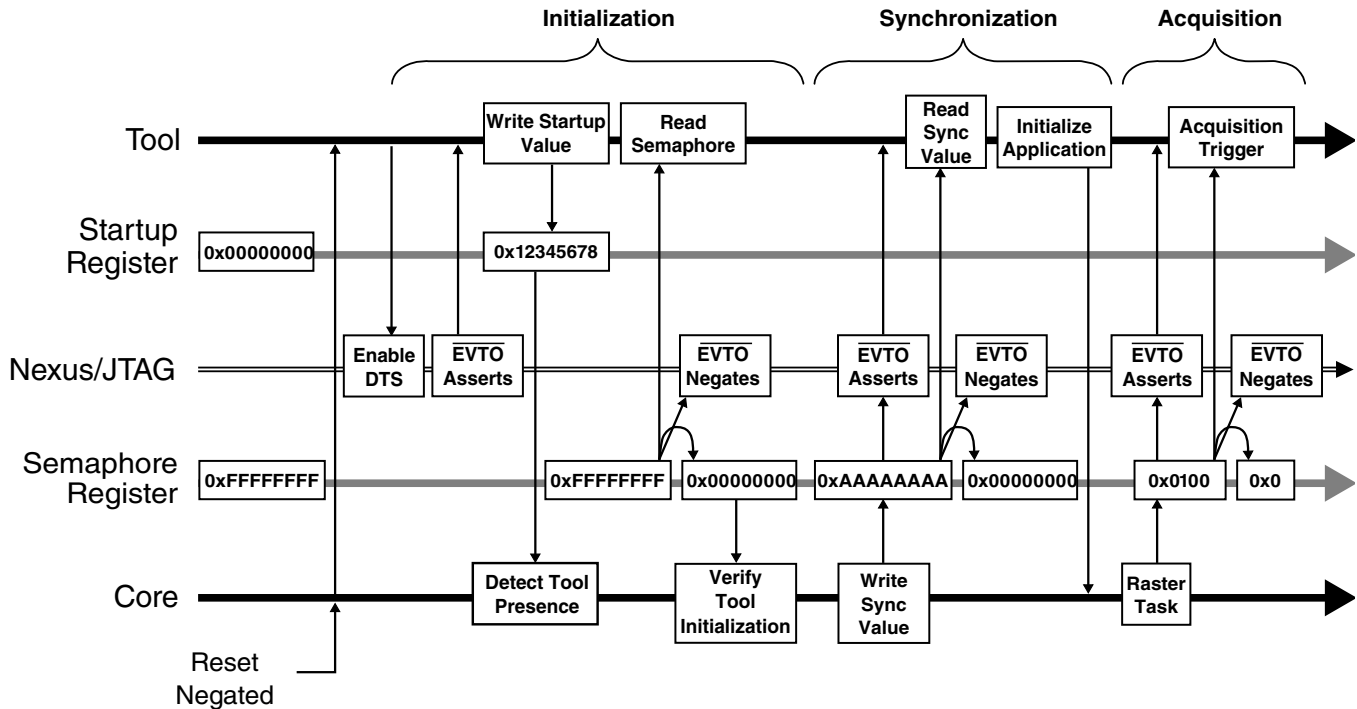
Initialization

Synchronization

Acquisition

Tool

Write Startup Value

Read Semaphore

Read Sync Value

Initialize Application

Acquisition Trigger

Startup Register

0x00000000

0x12345678

Nexus/JTAG

Enable DTS

$\overline{\text{EVTO}}$ Asserts

$\overline{\text{EVTO}}$ Negates

$\overline{\text{EVTO}}$ Asserts

$\overline{\text{EVTO}}$ Negates

$\overline{\text{EVTO}}$ Asserts

$\overline{\text{EVTO}}$ Negates

Semaphore Register

0xFFFFFFFF

0xFFFFFFFF

0x00000000

0xAAAAAAAA

0x00000000

0x0100

0x0

Core

Detect Tool Presence

Verify Tool Initialization

Write Sync Value

Raster Task

Reset Negated